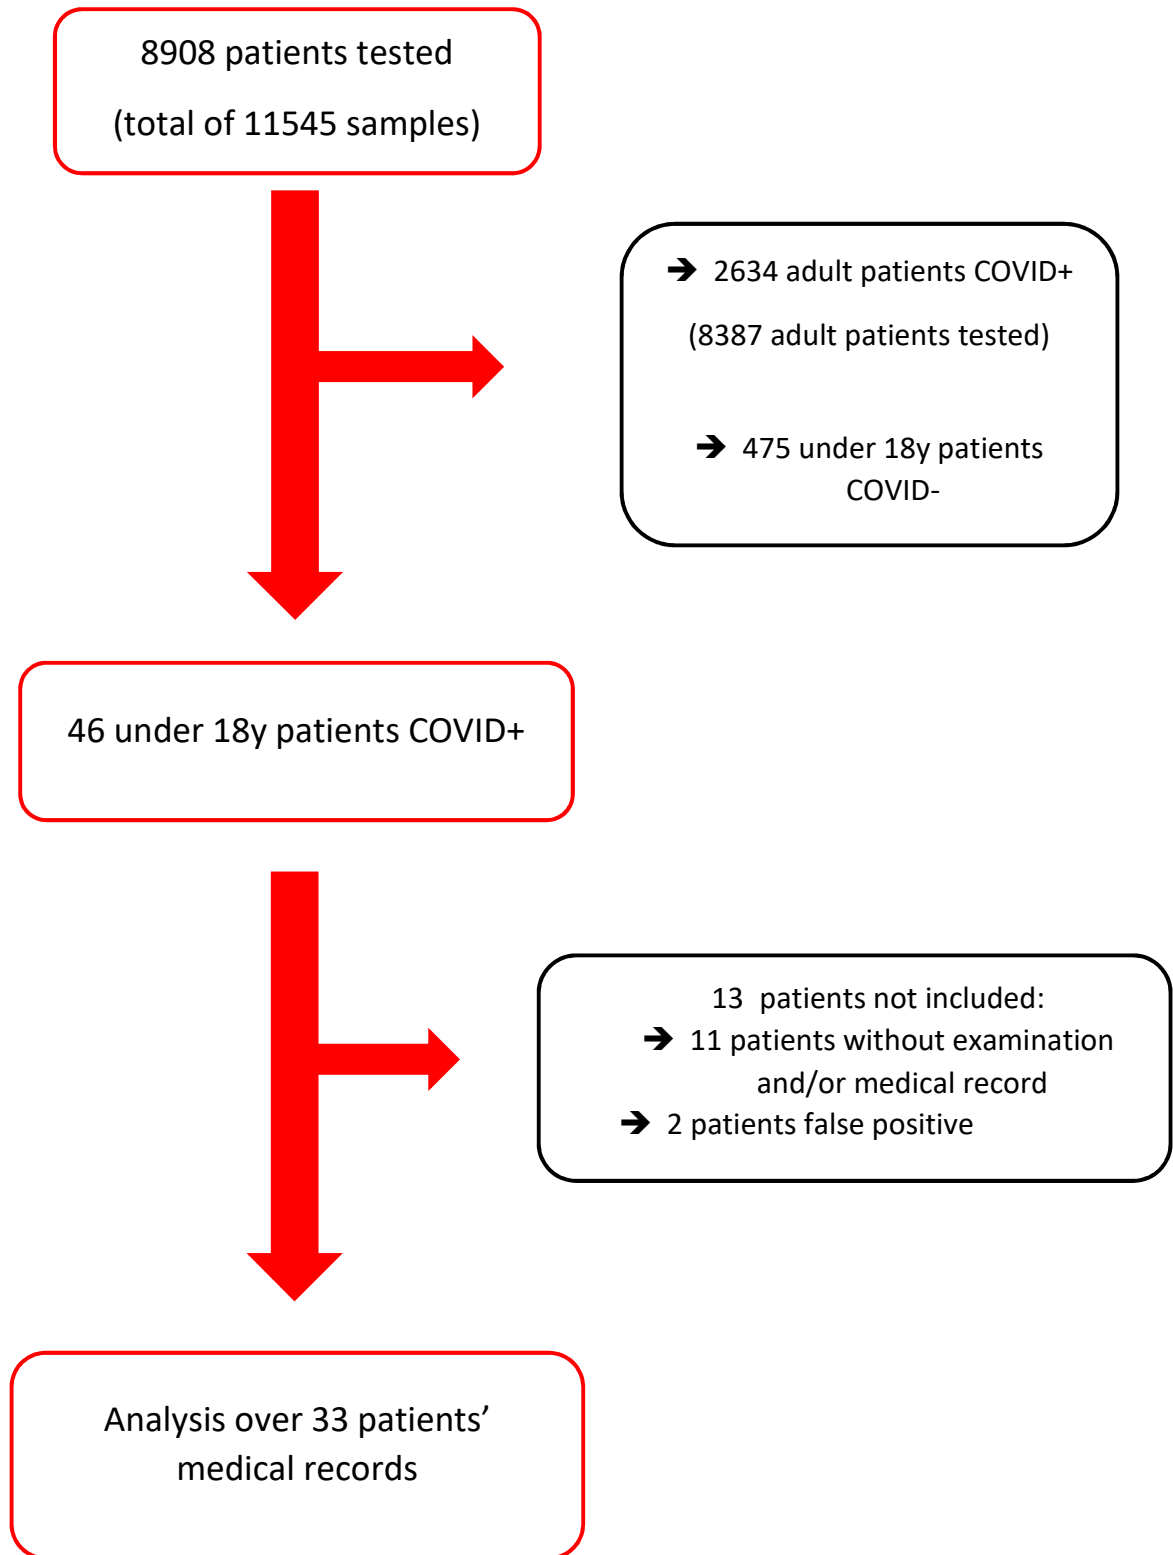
8908 patients tested

(total of 11545 samples)

➔ 2634 adult patients COVID+

(8387 adult patients tested)

➔ 475 under 18y patients COVID-

46 under 18y patients COVID+

13 patients not included:

➔ 11 patients without examination and/or medical record

➔ 2 patients false positive

Analysis over 33 patients' medical records